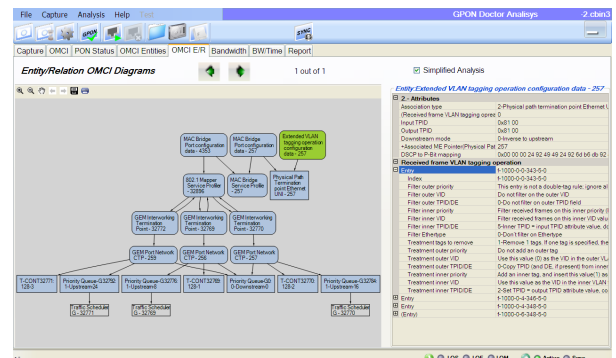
File Capture Analysis Help Tools

GPON Doctor Analysis -2.cbin3

Capture OMCI PON Status OMCI Entities OMCI E/R Bandwidth BW/Time Report

Entity/Relation OMCI Diagrams

1 out of 1

Simplified Analysis

MAC Bridge Port configuration data - 4353

MAC Bridge Port configuration data - 257

Extended VLAN tagging operation configuration data - 257

802.1 Mapper Service Profile - 32896

MAC Bridge Service Profile - 257

Physical Path Termination point Ethernet UNI - 257

GEM Interworking Termination Point - 32772

GEM Interworking Termination Point - 32769

GEM Interworking Termination Point - 32770

GEM Port Network CTP - 2057

GEM Port Network CTP - 256

GEM Port Network CTP - 258

T-CONT32771 128-3

Priority Queue-32780 1-Upstream24

Priority Queue-32776 1-Upstream8

T-CONT32769 128-1

Priority Queue-09 0-Downstream0

T-CONT32770 128-2

Priority Queue-32784 1-Upstream16

Traffic Scheduler G - 32771

Traffic Scheduler G - 32769

Traffic Scheduler G - 32770

Entity:Extended VLAN tagging operation configuration data - 257

| | |
|---|---|
| 2 - Attributes | |
| Association type | 2-Physical path termination point Ethernet U |
| (Received frame VLAN tagging opera | 0 |
| Input TPID | 0x81 00 |
| Output TPID | 0x81 00 |
| Downstream mode | 0-Inverse to upstream |
| •Associated ME Pointer/Physical Pat | 257 |
| DSCP to P-Bit mapping | 0x00 00 00 24 92 49 24 92 6d b6 db 92 |
| Received frame VLAN tagging operation | |
| Entry | t-1000-0-0-343-5-0 |
| Index | t-1000-0-0-343-5-0 |
| Filter outer priority | This entry is not a double-tag rule; ignore al |
| Filter outer VID | Do not filter on the outer VID |
| Filter outer TPID/DE | 0-Do not filter on the outer TPID field |
| Filter inner priority | Filter received frames on this inner priority ( |
| Filter inner VID | Filter received frames on this inner VID valu |
| Filter inner TPID/DE | 5-Inner TPID = input TPID attribute value, d |
| Filter Ethertype | 0-Don't filter on Ethertype |
| Treatment tags to remove | 1-Remove 1 tags. If one tag is specified, the |
| Treatment outer priority | Do not add an outer tag |
| Treatment outer VID | Use this value (0) as the VID in the outer VL |
| Treatment outer TPID/DE | 0-Copy TPID (and DE, if present) from inner |
| Treatment inner priority | Add an inner tag, and insert this value(1) as |
| Treatment inner VID | Use this value as the VID in the inner VLAN |
| Treatment inner TPID/DE | 2-Set TPID = output TPID attribute value, co |
| Entry | t-1000-0-4-346-5-0 |
| Entry | t-1000-0-4-348-5-0 |
| Entry | t-1000-0-6-348-5-0 |